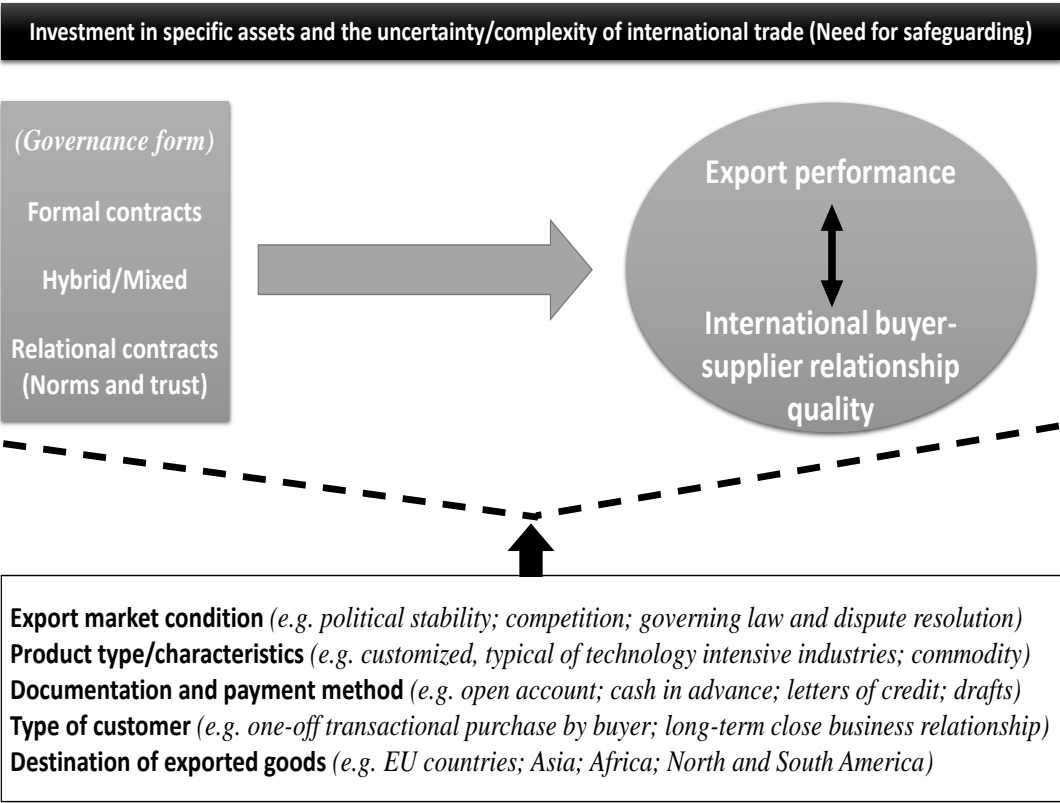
Investment in specific assets and the uncertainty/complexity of international trade (Need for safeguarding)

*(Governance form)*

Formal contracts

Hybrid/Mixed

Relational contracts (Norms and trust)

Export performance

International buyer-supplier relationship quality

**Export market condition** *(e.g. political stability; competition; governing law and dispute resolution)*
**Product type/characteristics** *(e.g. customized, typical of technology intensive industries; commodity)*
**Documentation and payment method** *(e.g. open account; cash in advance; letters of credit; drafts)*
**Type of customer** *(e.g. one-off transactional purchase by buyer; long-term close business relationship)*
**Destination of exported goods** *(e.g. EU countries; Asia; Africa; North and South America)*